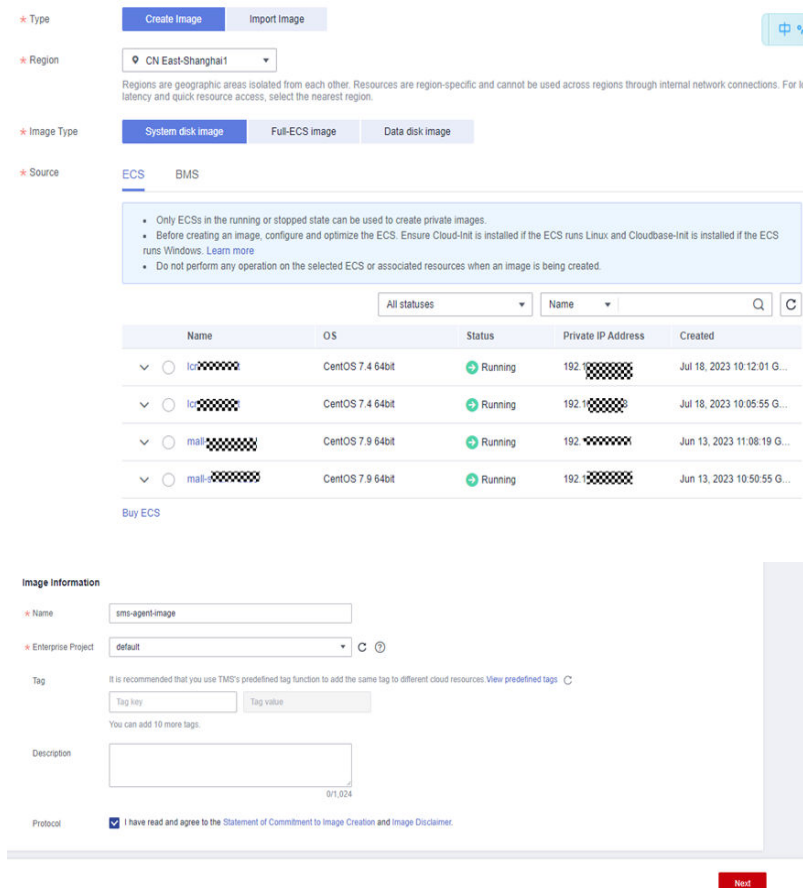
* Type
Create Image | Import Image

中

* Region
CN East-Shanghai1

Regions are geographic areas isolated from each other. Resources are region-specific and cannot be used across regions through internal network connections. For l latency and quick resource access, select the nearest region.

* Image Type
System disk image | Full-ECS image | Data disk image

* Source
ECS | BMS

• Only ECSs in the running or stopped state can be used to create private images.
• Before creating an image, configure and optimize the ECS. Ensure Cloud-Init is installed if the ECS runs Linux and Cloudbase-Init is installed if the ECS runs Windows. Learn more
• Do not perform any operation on the selected ECS or associated resources when an image is being created.

All statuses | Name

| | Name | OS | Status | Private IP Address | Created |
|---|---|---|---|---|---|
| | lc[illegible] | CentOS 7.4 64bit | Running | 192.1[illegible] | Jul 18, 2023 10:12:01 G... |
| | lc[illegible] | CentOS 7.4 64bit | Running | 192.1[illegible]3 | Jul 18, 2023 10:05:55 G... |
| | mall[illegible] | CentOS 7.9 64bit | Running | 192.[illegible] | Jun 13, 2023 11:08:19 G... |
| | mall-s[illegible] | CentOS 7.9 64bit | Running | 192.1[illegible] | Jun 13, 2023 10:50:55 G... |

Buy ECS

Image Information

* Name
sms-agent-image

* Enterprise Project
default

Tag
It is recommended that you use TMS's predefined tag function to add the same tag to different cloud resources View predefined tags
Tag key | Tag value
You can add 10 more tags.

Description
0/1,024

Protocol
I have read and agree to the Statement of Commitment to Image Creation and Image Disclaimer.

Next